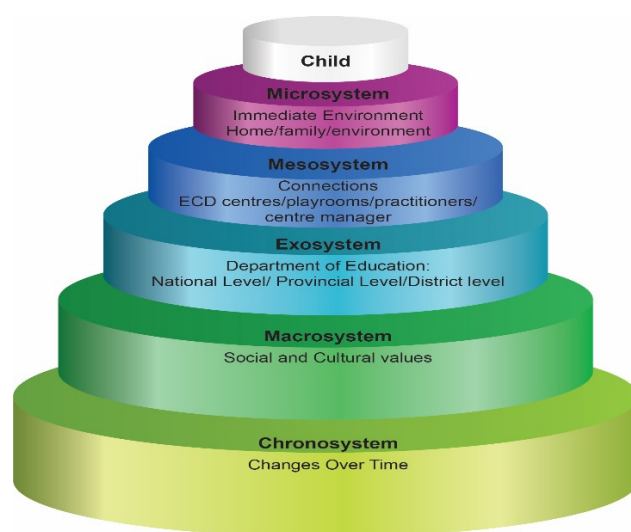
Child

Microsystem
Immediate Environment
Home/family/environment

Mesosystem
Connections
ECD centres/playrooms/practitioners/ centre manager

Exosystem
Department of Education:
National Level/ Provincial Level/District level

Macrosystem
Social and Cultural values

Chronosystem
Changes Over Time